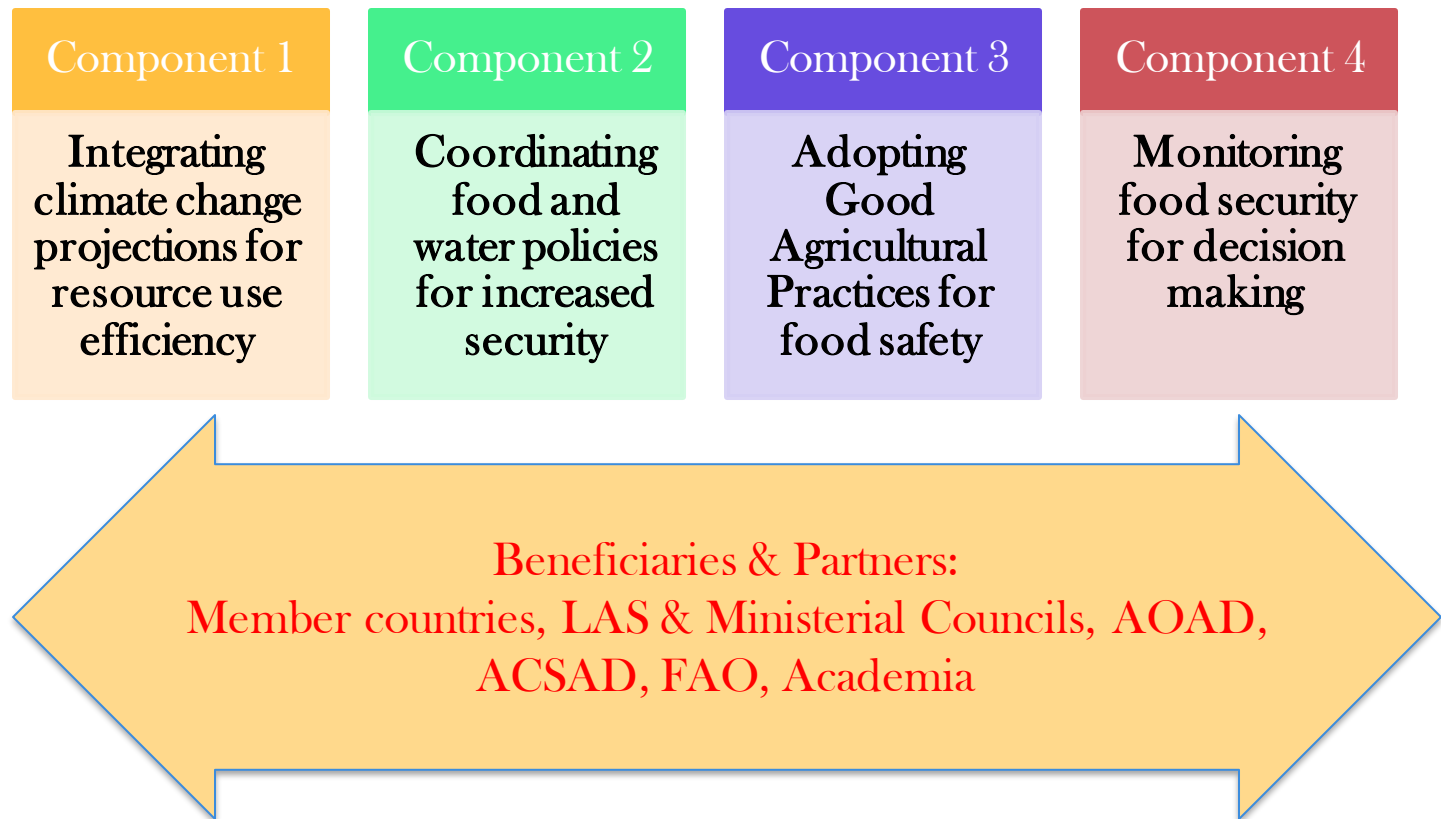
Component 1

Integrating climate change projections for resource use efficiency

Component 2

Coordinating food and water policies for increased security

Component 3

Adopting Good Agricultural Practices for food safety

Component 4

Monitoring food security for decision making

Beneficiaries & Partners:
Member countries, LAS & Ministerial Councils, AOAD, ACSAD, FAO, Academia